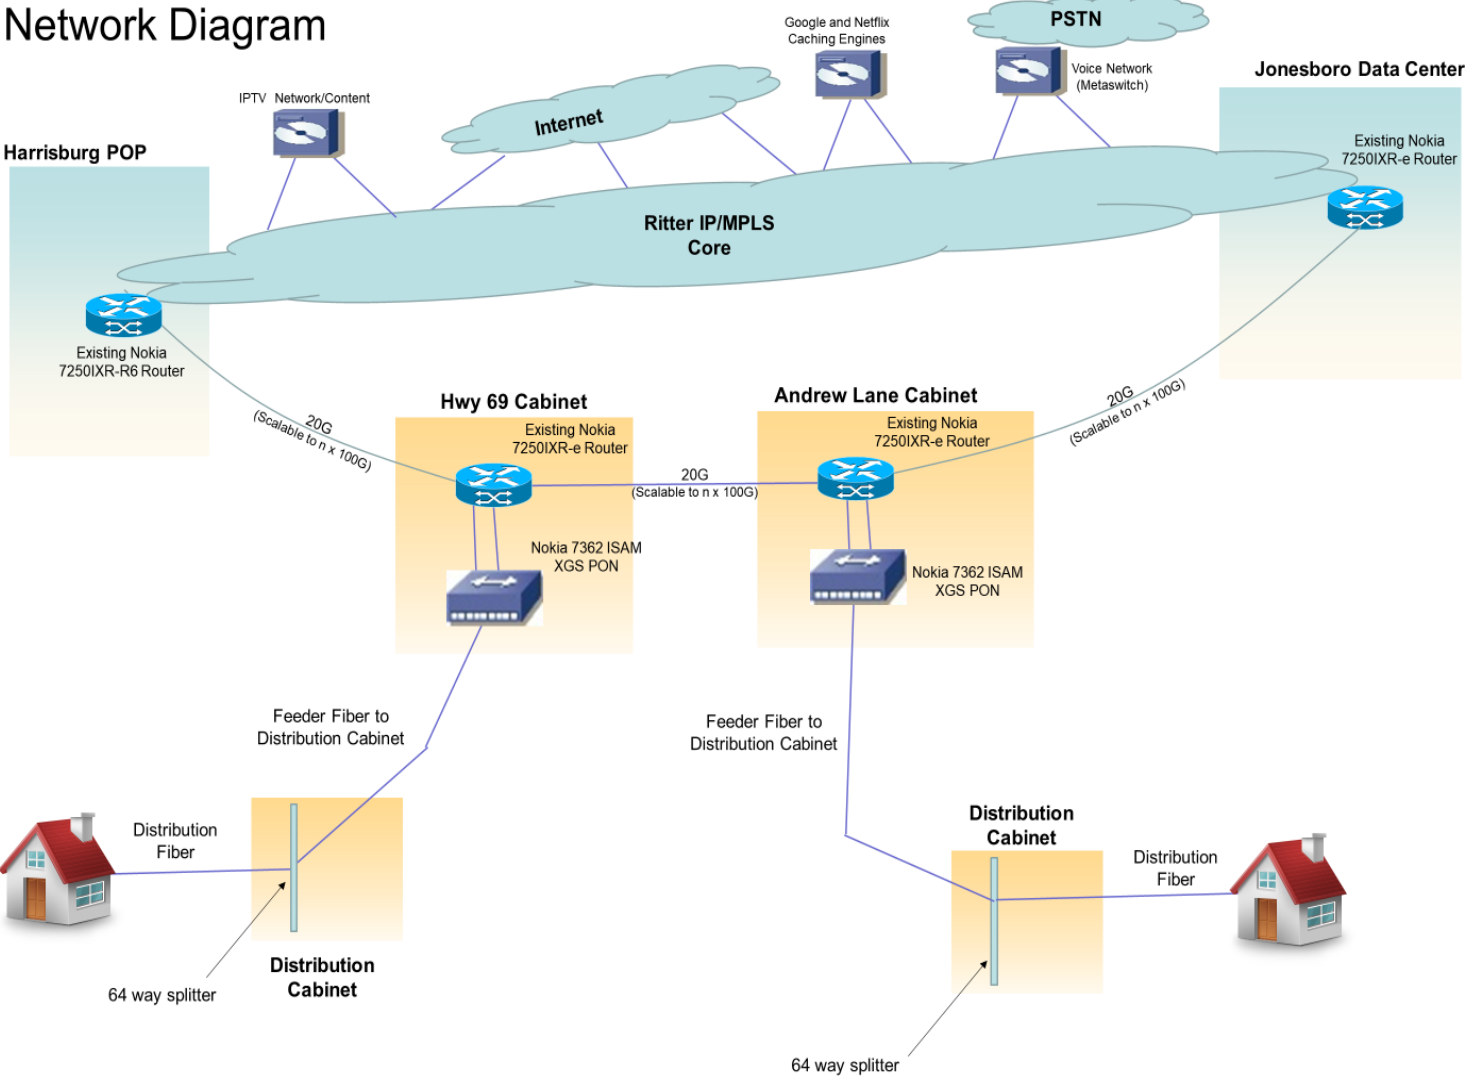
Network Diagram

Google and Netflix Caching Engines

PSTN

Voice Network (Metaswitch)

Jonesboro Data Center

IPTV Network/Content

Internet

Harrisburg POP

Existing Nokia 7250IXR-e Router

Ritter IP/MPLS Core

Existing Nokia 7250IXR-R6 Router

20G (Scalable to n x 100G)

Hwy 69 Cabinet

Existing Nokia 7250IXR-e Router

20G (Scalable to n x 100G)

Andrew Lane Cabinet

Existing Nokia 7250IXR-e Router

20G (Scalable to n x 100G)

Nokia 7362 ISAM XGS PON

Nokia 7362 ISAM XGS PON

Feeder Fiber to Distribution Cabinet

Feeder Fiber to Distribution Cabinet

Distribution Fiber

Distribution Cabinet

64 way splitter

Distribution Cabinet

Distribution Fiber

64 way splitter